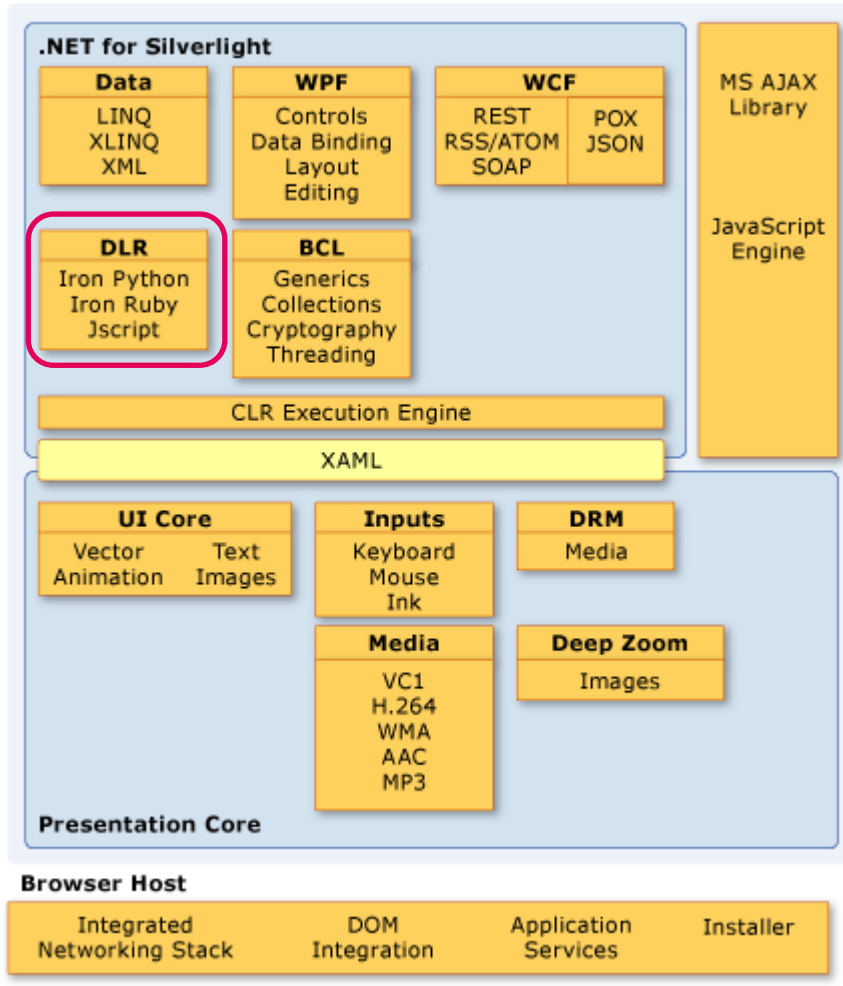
.NET for Silverlight

Data
LINQ
XLINQ
XML

WPF
Controls
Data Binding
Layout
Editing

WCF
REST
RSS/ATOM
SOAP
POX
JSON

MS AJAX Library

JavaScript Engine

DLR
Iron Python
Iron Ruby
Jscript

BCL
Generics
Collections
Cryptography
Threading

CLR Execution Engine

XAML

UI Core
Vector
Animation
Text
Images

Inputs
Keyboard
Mouse
Ink

DRM
Media

Media
VC1
H.264
WMA
AAC
MP3

Deep Zoom
Images

Presentation Core

Browser Host

Integrated Networking Stack

DOM Integration

Application Services

Installer